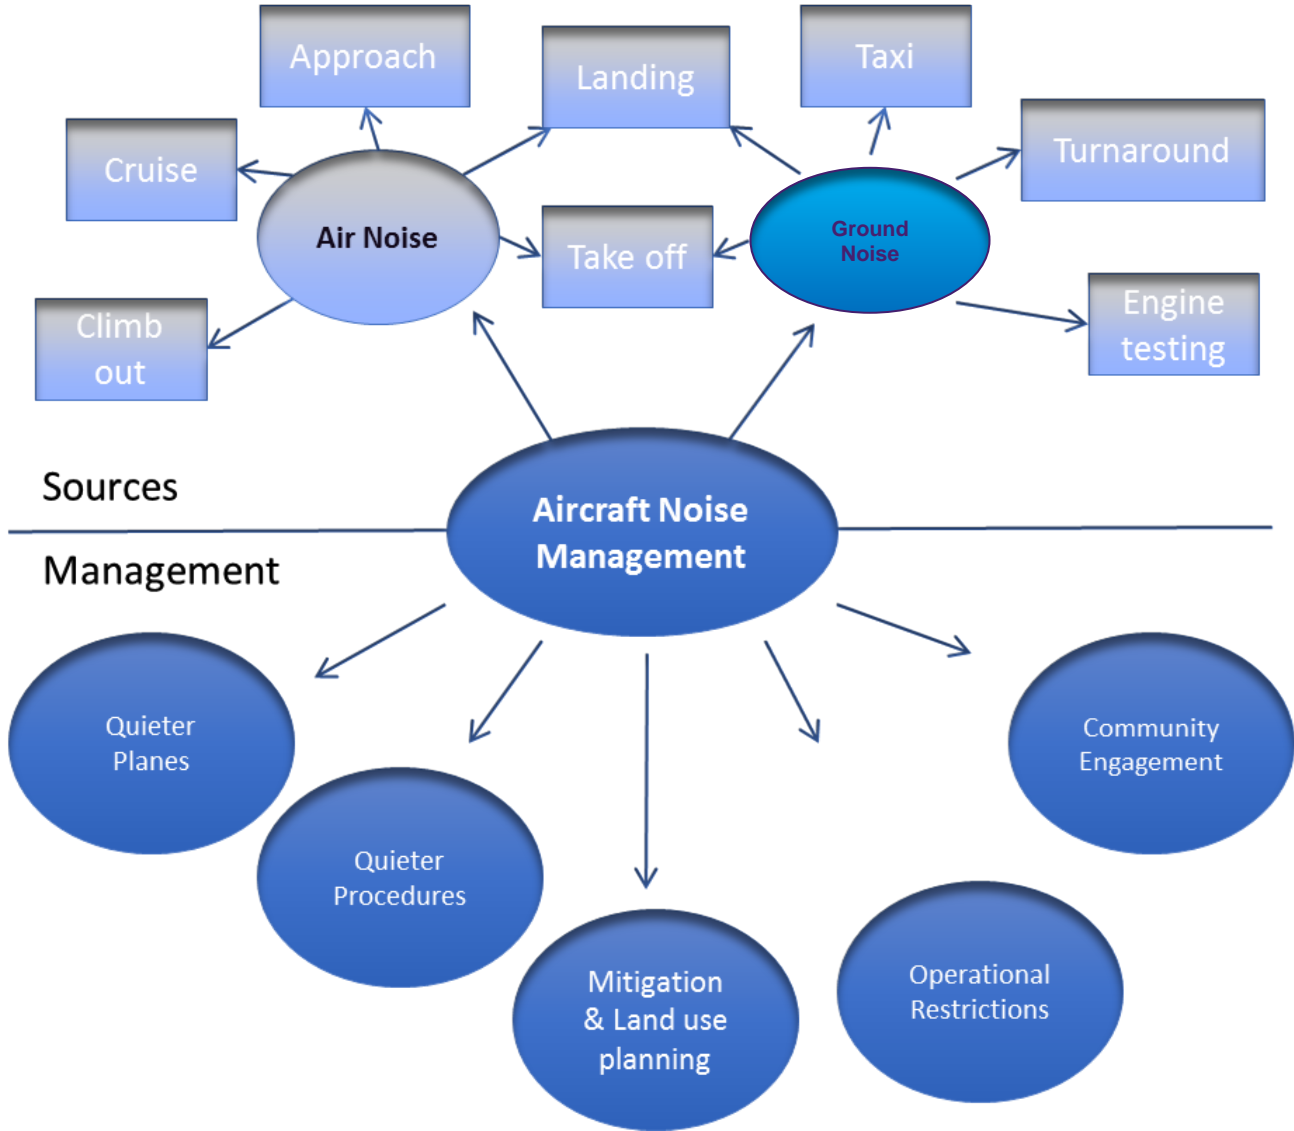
Approach

Landing

Taxi

Cruise

Turnaround

Air Noise

Take off

Ground Noise

Engine testing

Climb out

Sources

Aircraft Noise Management

Management

Quieter Planes

Quieter Procedures

Mitigation & Land use planning

Operational Restrictions

Community Engagement